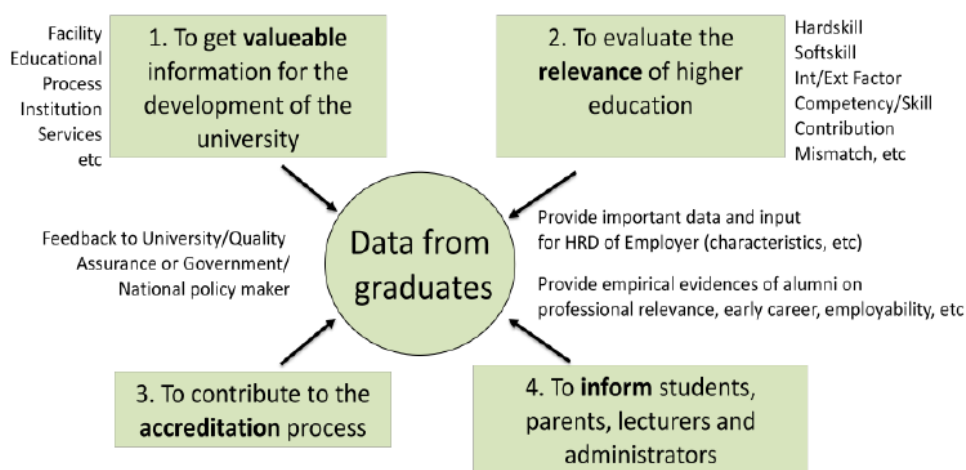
Facility
Educational
Process
Institution
Services
etc

1. To get valueable information for the development of the university

2. To evaluate the relevance of higher education

Hardskill
Softskill
Int/Ext Factor
Competency/Skill
Contribution
Mismatch, etc

Feedback to University/Quality Assurance or Government/ National policy maker

Data from graduates

Provide important data and input for HRD of Employer (characteristics, etc)

Provide empirical evidences of alumni on professional relevance, early career, employability, etc

3. To contribute to the accreditation process

4. To inform students, parents, lecturers and administrators